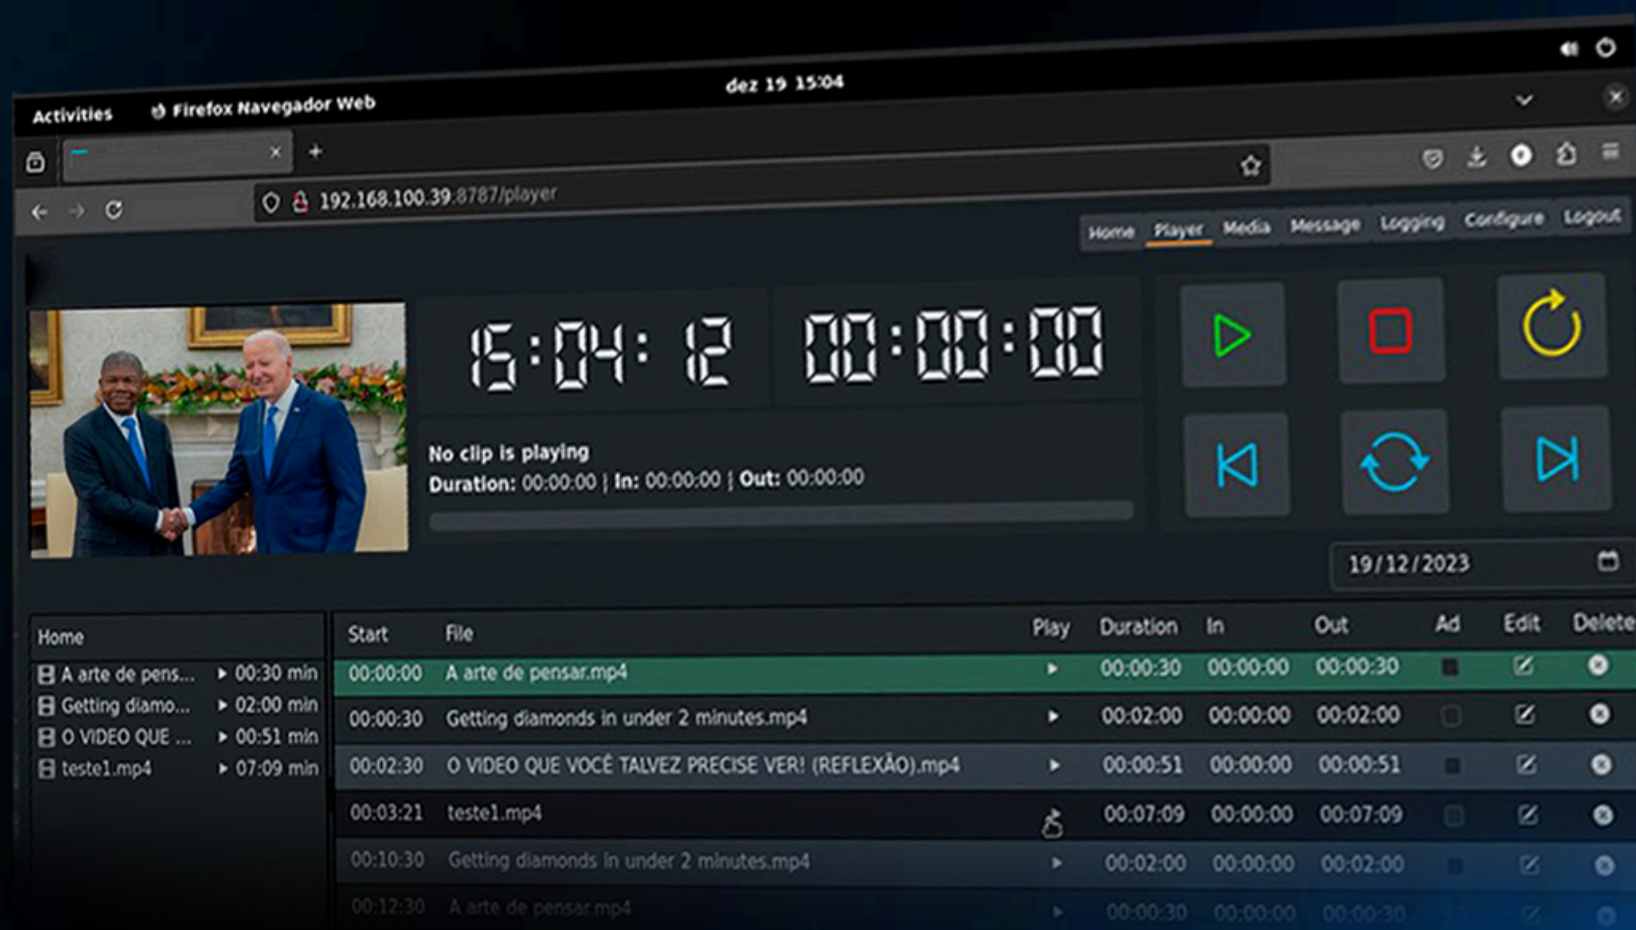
Activities Firefox Navegador Web
dez 19 15:04

192.168.100.39:8787/player

Home Player Media Message Logging Configure Logout

15:04:12 00:00:00

No clip is playing
Duration: 00:00:00 | In: 00:00:00 | Out: 00:00:00

19/12/2023

Home
A arte de pens... ▸ 00:30 min
Getting diamo... ▸ 02:00 min
O VIDEO QUE ... ▸ 00:51 min
teste1.mp4 ▸ 07:09 min

| Start | File | Play | Duration | In | Out | Ad | Edit | Delete |
|---|---|---|---|---|---|---|---|---|
| 00:00:00 | A arte de pensar.mp4 | ▸ | 00:00:30 | 00:00:00 | 00:00:30 | | | |
| 00:00:30 | Getting diamonds in under 2 minutes.mp4 | ▸ | 00:02:00 | 00:00:00 | 00:02:00 | | | |
| 00:02:30 | O VIDEO QUE VOCÊ TALVEZ PRECISE VER! (REFLEXÃO).mp4 | ▸ | 00:00:51 | 00:00:00 | 00:00:51 | | | |
| 00:03:21 | teste1.mp4 | | 00:07:09 | 00:00:00 | 00:07:09 | | | |
| 00:10:30 | Getting diamonds in under 2 minutes.mp4 | ▸ | 00:02:00 | 00:00:00 | 00:02:00 | | | |
| 00:12:30 | A arte de pensar.mp4 | ▸ | 00:00:30 | 00:00:00 | 00:00:30 | | | |